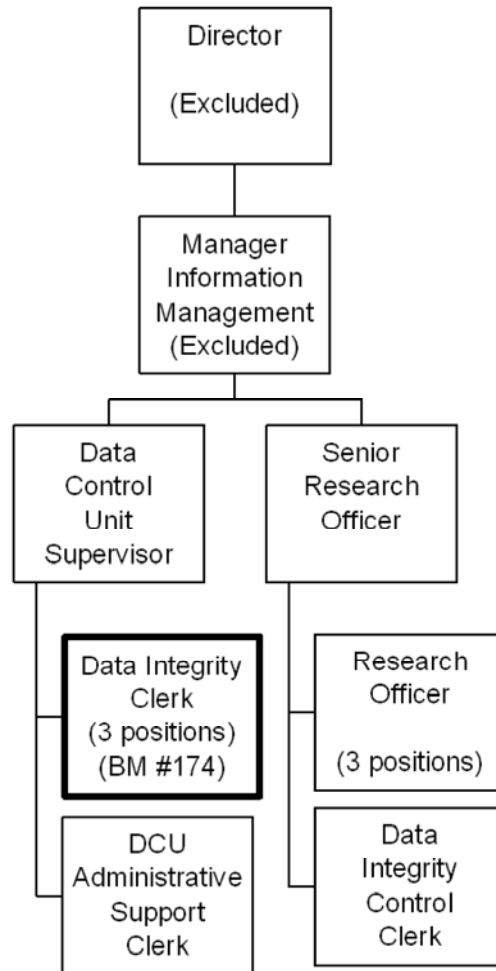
Director

(Excluded)

Manager Information Management (Excluded)

Data Control Unit Supervisor

Senior Research Officer

Data Integrity Clerk (3 positions) (BM #174)

DCU Administrative Support Clerk

Research Officer

(3 positions)

Data Integrity Control Clerk